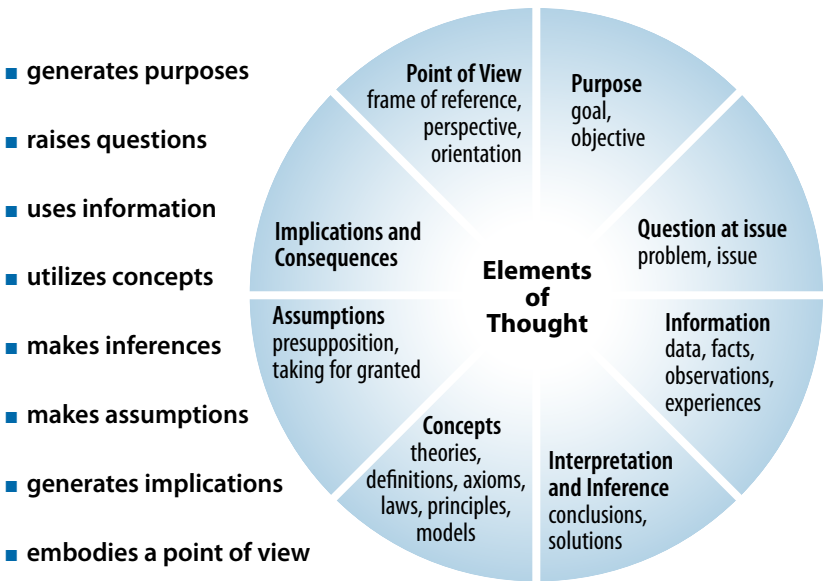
- generates purposes
- raises questions
- uses information
- utilizes concepts
- makes inferences
- makes assumptions
- generates implications
- embodies a point of view

Point of View
frame of reference, perspective, orientation

Purpose
goal, objective

Question at issue
problem, issue

Information
data, facts, observations, experiences

Interpretation and Inference
conclusions, solutions

Concepts
theories, definitions, axioms, laws, principles, models

Assumptions
presupposition, taking for granted

Implications and Consequences

Elements of Thought